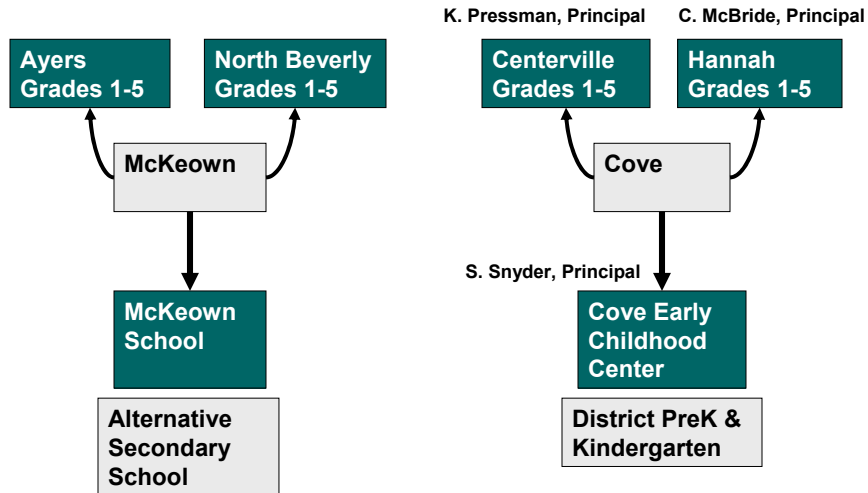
Ayers
Grades 1-5

North Beverly
Grades 1-5

McKeown

McKeown
School

Alternative
Secondary
School

K. Pressman, Principal

C. McBride, Principal

Centerville
Grades 1-5

Hannah
Grades 1-5

Cove

S. Snyder, Principal

Cove Early
Childhood
Center

District PreK &
Kindergarten